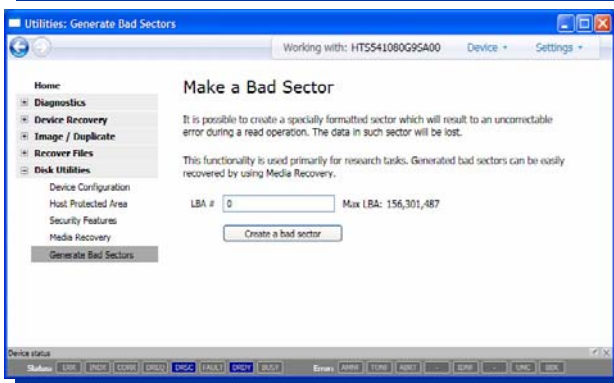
Utilities: Generate Bad Sectors

Working with: HTS541080G9SA00
Device ▾
Settings ▾

Home
Diagnostics
Device Recovery
Image / Duplicate
Recover Files
Disk Utilities
Device Configuration
Host Protected Area
Security Features
Media Recovery
Generate Bad Sectors

Make a Bad Sector

It is possible to create a specially formatted sector which will result to an uncorrectable error during a read operation. The data in such sector will be lost.

This functionality is used primarily for research tasks. Generated bad sectors can be easily recovered by using Media Recovery.

LBA # 0 Max LBA: 156,301,487

Create a bad sector

Device status
Status: ERR INDX CORR DRQ DRSC FAULT DRDY BUSY
Errors: AMNF TONF ABRT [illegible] IDNF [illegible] UNC BBK